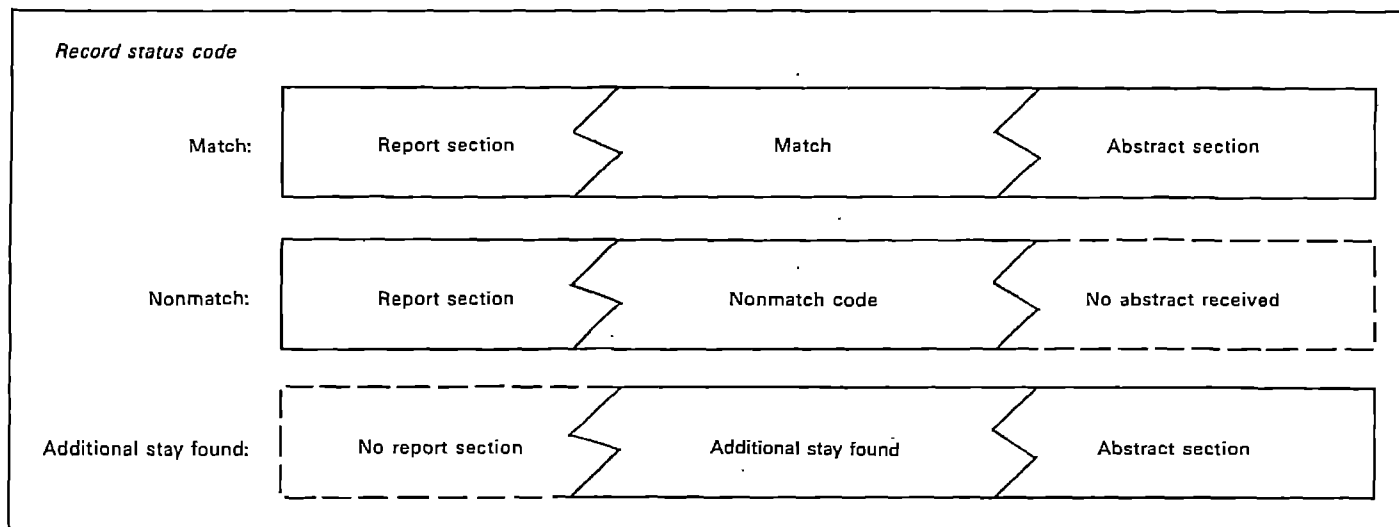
Record status code

Match: Report section | Match | Abstract section

Nonmatch: Report section | Nonmatch code | No abstract received

Additional stay found: No report section | Additional stay found | Abstract section